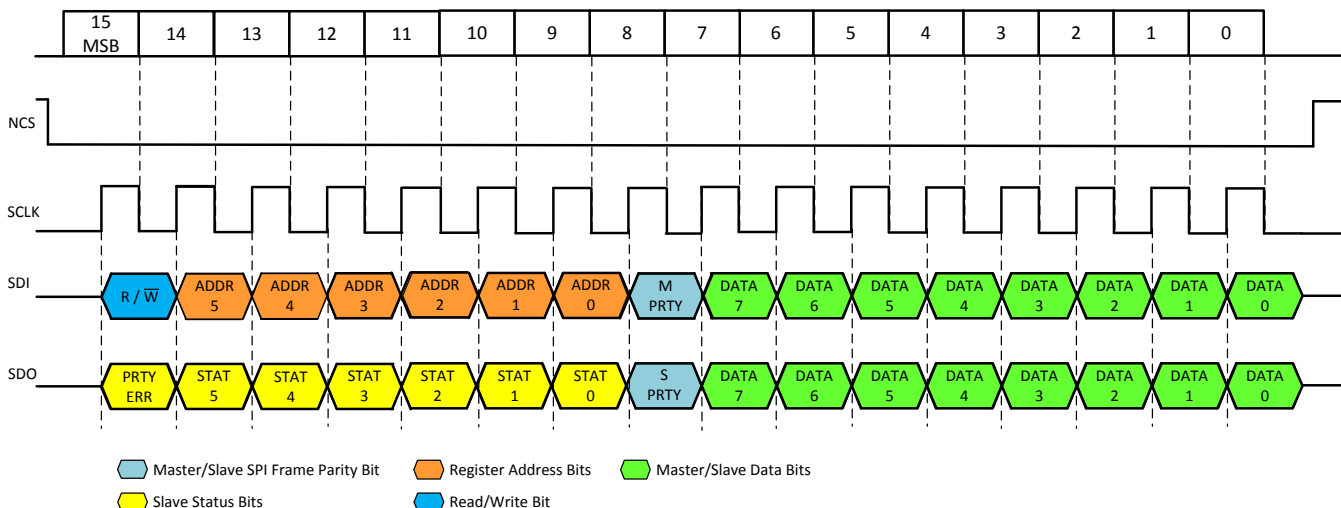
15 MSB | 14 | 13 | 12 | 11 | 10 | 9 | 8 | 7 | 6 | 5 | 4 | 3 | 2 | 1 | 0

NCS

SCLK

SDI

R / $\overline{W}$ ADDR 5 ADDR 4 ADDR 3 ADDR 2 ADDR 1 ADDR 0 M PRTY DATA 7 DATA 6 DATA 5 DATA 4 DATA 3 DATA 2 DATA 1 DATA 0

SDO

PRTY ERR STAT 5 STAT 4 STAT 3 STAT 2 STAT 1 STAT 0 S PRTY DATA 7 DATA 6 DATA 5 DATA 4 DATA 3 DATA 2 DATA 1 DATA 0

Master/Slave SPI Frame Parity Bit
Register Address Bits
Master/Slave Data Bits
Slave Status Bits
Read/Write Bit